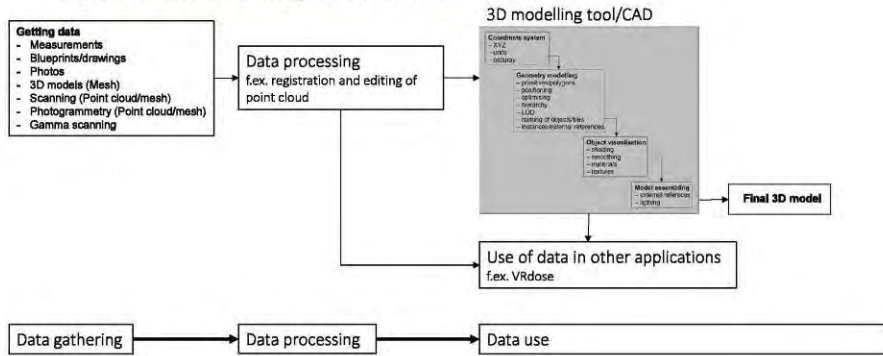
Getting data
- Measurements
- Blueprints/drawings
- Photos
- 3D models (Mesh)
- Scanning (Point cloud/mesh)
- Photogrammetry (Point cloud/mesh)
- Gamma scanning

Data processing
f.ex. registration and editing of point cloud

3D modelling tool/CAD

Coordinate system
- XYZ
- units
- accuracy

Geometry modelling
- primitives/polygons
- positioning
- optimising
- hierarchy
- LOD
- naming of objects/files
- instances/external references

Object visualisation
- shading
- smoothing
- materials
- textures

Model assembling
- external references
- lighting

Final 3D model

Use of data in other applications
f.ex. VRdose

Data gathering

Data processing

Data use